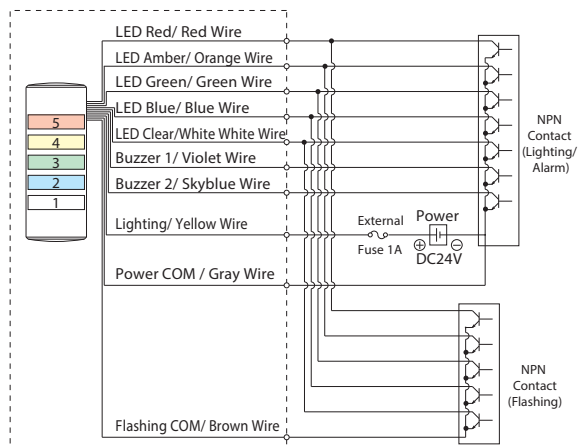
5
4
3
2
1

LED Red/ Red Wire
LED Amber/ Orange Wire
LED Green/ Green Wire
LED Blue/ Blue Wire
LED Clear/White White Wire
Buzzer 1/ Violet Wire
Buzzer 2/ Skyblue Wire
Lighting/ Yellow Wire
Power COM / Gray Wire
Flashing COM/ Brown Wire

External
Fuse 1A
Power
$\oplus$ $\ominus$
DC24V

NPN
Contact
(Lighting/
Alarm)

NPN
Contact
(Flashing)